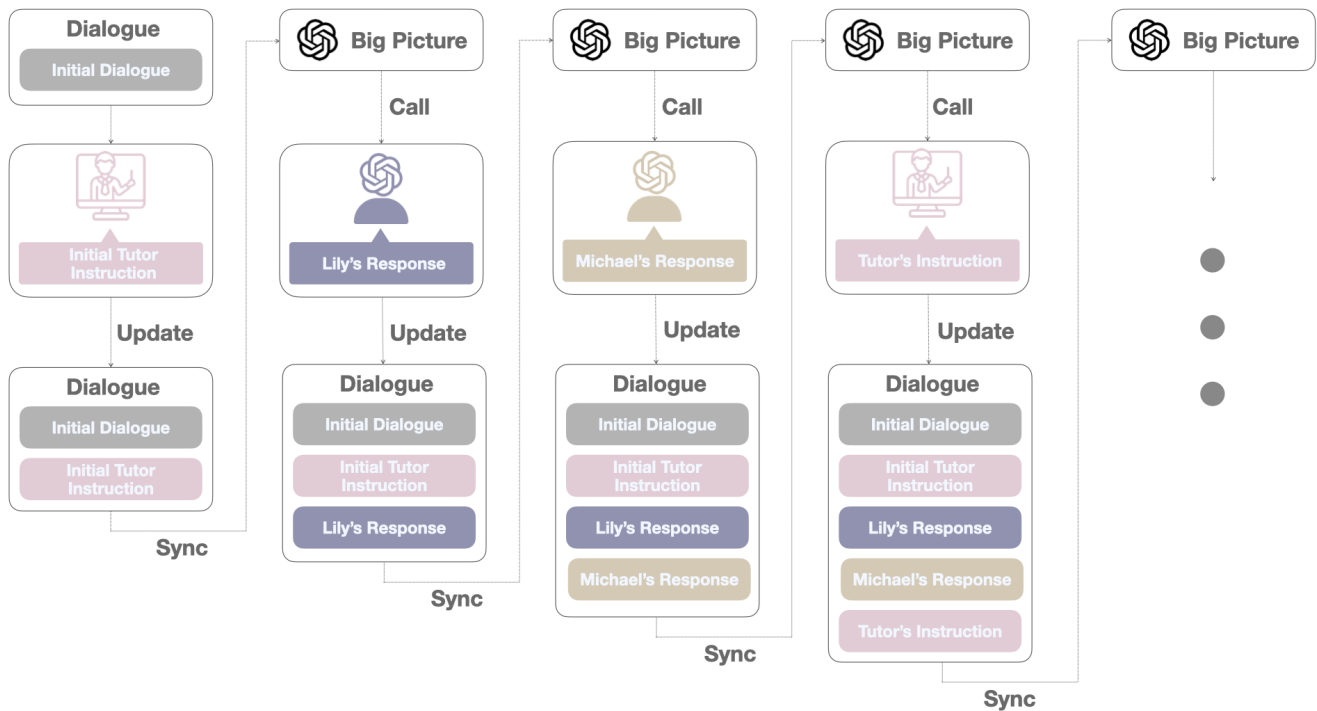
Dialogue
Initial Dialogue

Initial Tutor Instruction

Update

Dialogue
Initial Dialogue
Initial Tutor Instruction

Sync

Big Picture

Call

Lily's Response

Update

Dialogue
Initial Dialogue
Initial Tutor Instruction
Lily's Response

Sync

Big Picture

Call

Michael's Response

Update

Dialogue
Initial Dialogue
Initial Tutor Instruction
Lily's Response
Michael's Response

Sync

Big Picture

Call

Tutor's Instruction

Update

Dialogue
Initial Dialogue
Initial Tutor Instruction
Lily's Response
Michael's Response
Tutor's Instruction

Sync

Big Picture